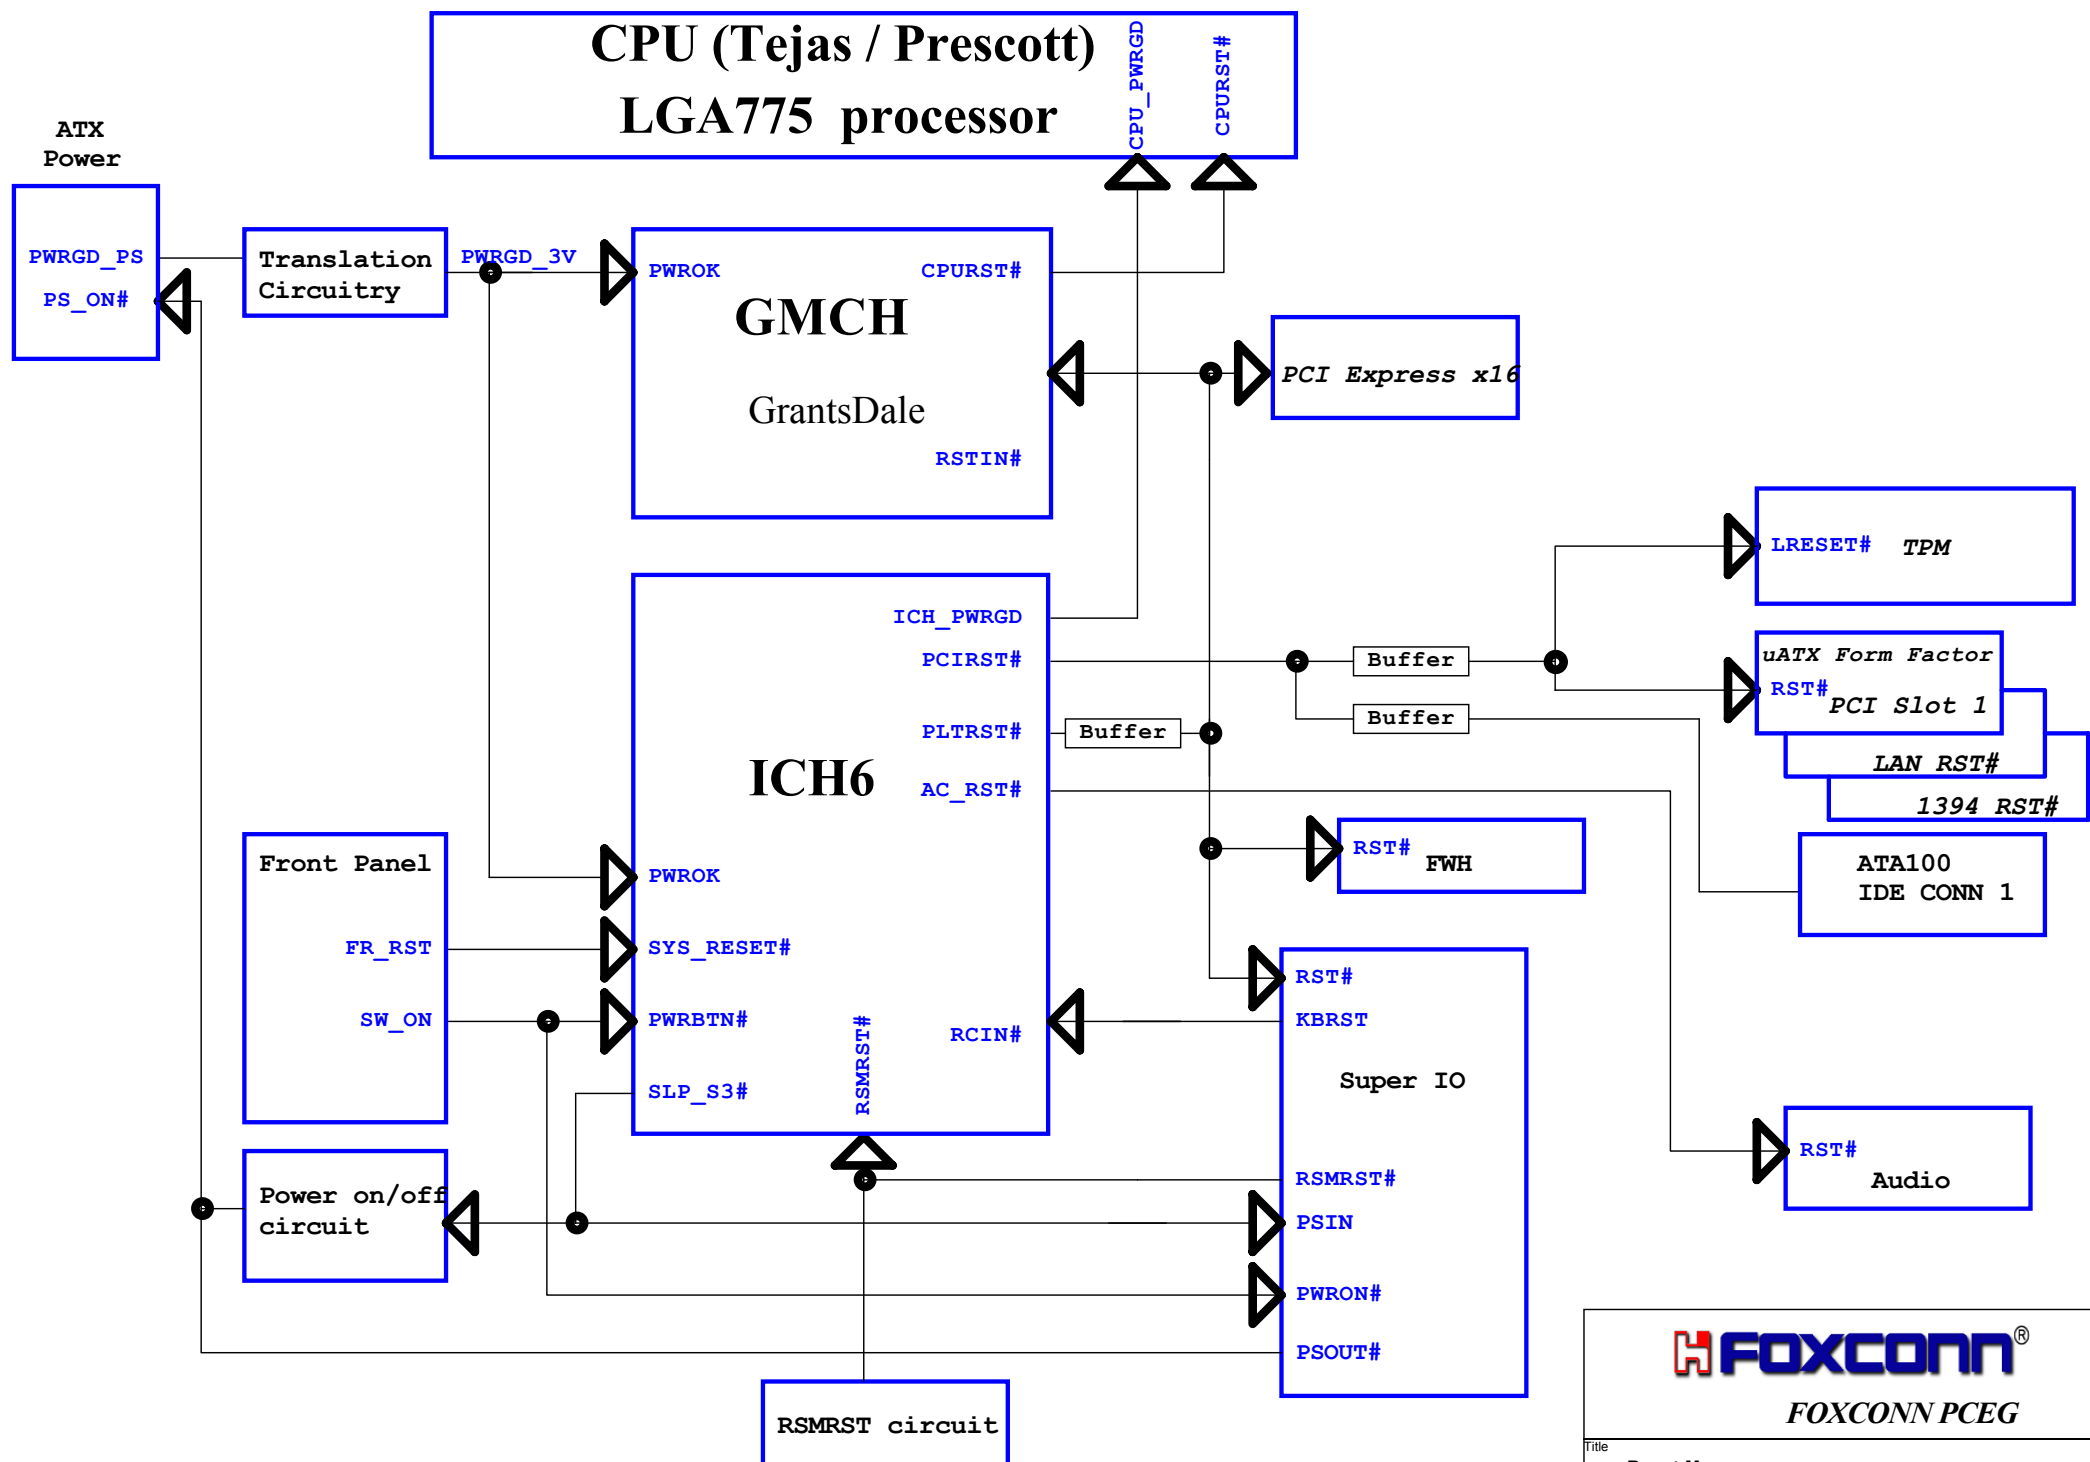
CPU (Tejas / Prescott)
LGA775 processor

CPU_PWRGD

CPURST#

ATX Power

PWRGD_PS

PS_ON#

Translation Circuitry

PWRGD_3V

PWROK

CPURST#

GMCH

GrantsDale

RSTIN#

PCI Express x16

LRESET# TPM

ICH_PWRGD

PCIRST#

Buffer

uATX Form Factor

RST#

PCI Slot 1

PLTRST#

Buffer

Buffer

LAN RST#

ICH6

AC_RST#

1394 RST#

Front Panel

RST# FWH

ATA100
IDE CONN 1

PWROK

FR_RST

SYS_RESET#

RST#

SW_ON

PWRBTN#

RCIN#

KBRST

Super IO

SLP_S3#

RSMRST#

RST#
Audio

RSMRST#

Power on/off circuit

PSIN

PWRON#

PSOUT#

RSMRST circuit

FOXCONN®

FOXCONN PCEG

Title